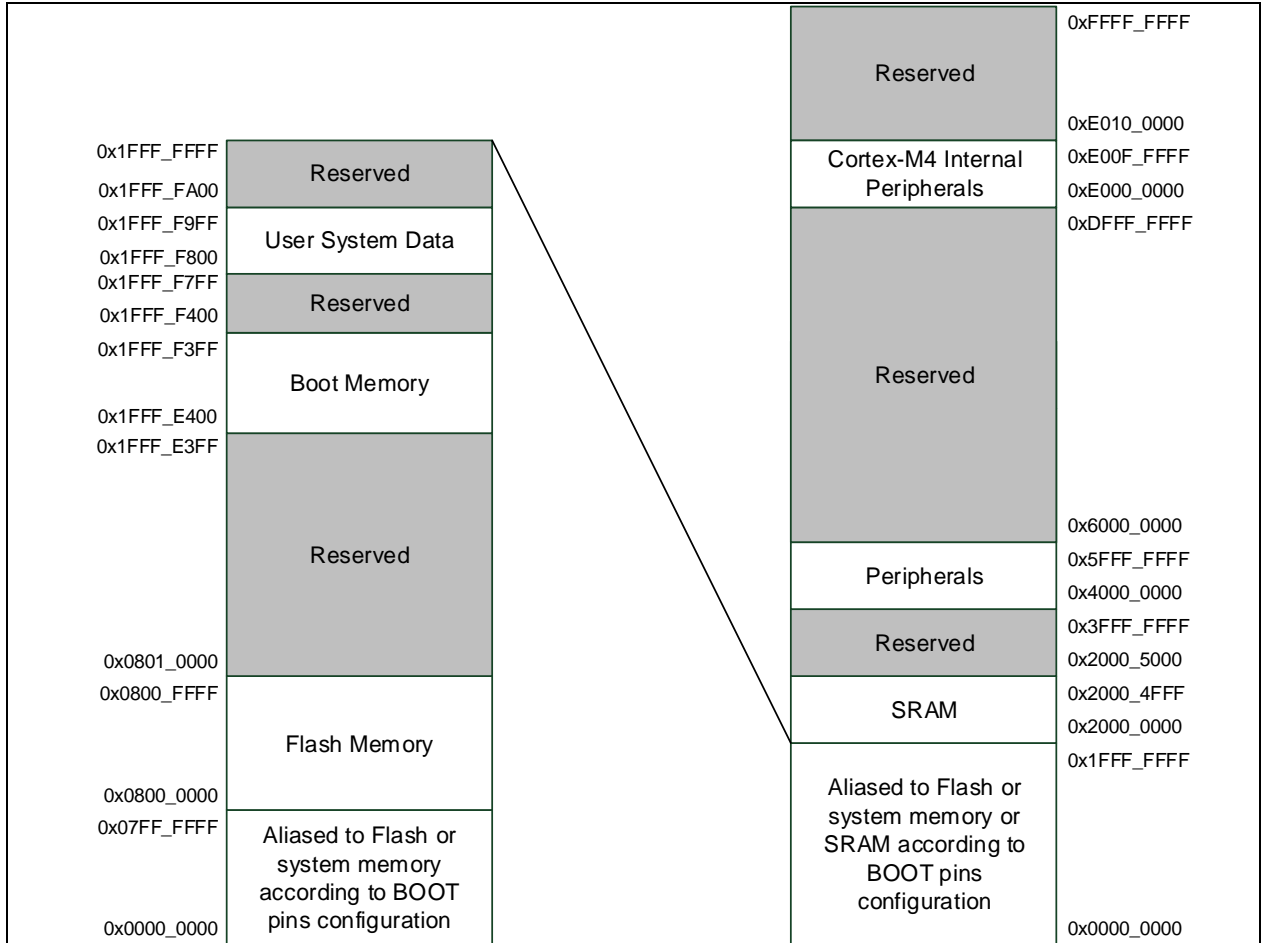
0x1FFF_FFFF
Reserved
0x1FFF_FA00
0x1FFF_F9FF
User System Data
0x1FFF_F800
0x1FFF_F7FF
Reserved
0x1FFF_F400
0x1FFF_F3FF
Boot Memory
0x1FFF_E400
0x1FFF_E3FF
Reserved
0x0801_0000
0x0800_FFFF
Flash Memory
0x0800_0000
0x07FF_FFFF
Aliased to Flash or system memory according to BOOT pins configuration
0x0000_0000

Reserved
0xFFFF_FFFF
0xE010_0000
Cortex-M4 Internal Peripherals
0xE00F_FFFF
0xE000_0000
0xDFFF_FFFF
Reserved
0x6000_0000
0x5FFF_FFFF
Peripherals
0x4000_0000
0x3FFF_FFFF
Reserved
0x2000_5000
0x2000_4FFF
SRAM
0x2000_0000
0x1FFF_FFFF
Aliased to Flash or system memory or SRAM according to BOOT pins configuration
0x0000_0000